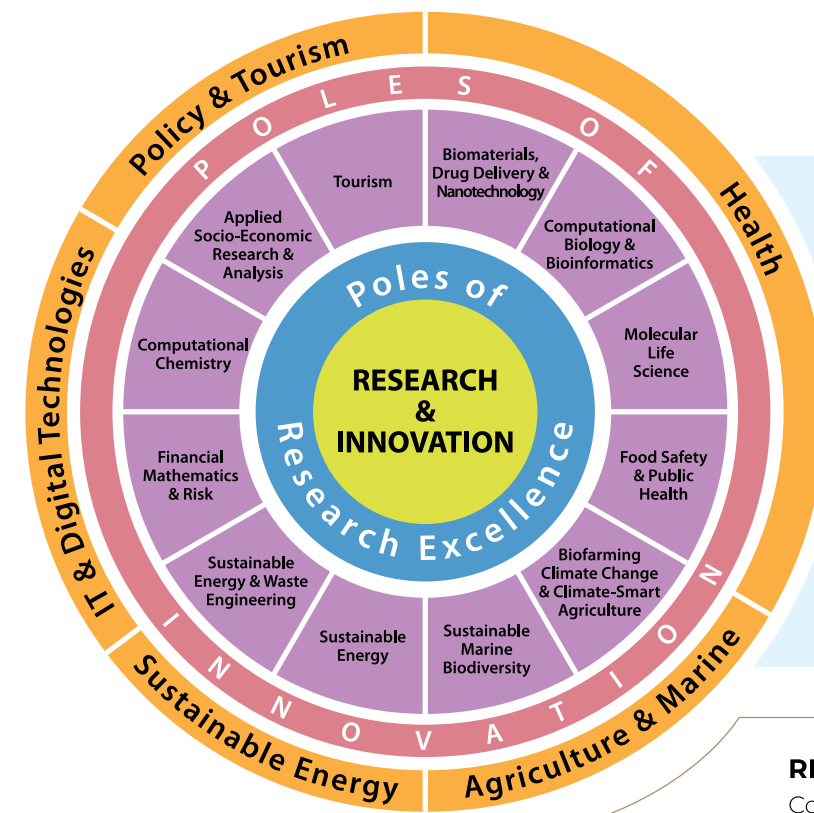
Policy & Tourism

Health

IT & Digital Technologies

Sustainable Energy

Agriculture & Marine

POLES OF INNOVATION

Tourism

Biomaterials, Drug Delivery & Nanotechnology

Computational Biology & Bioinformatics

Molecular Life Science

Food Safety & Public Health

Biofarming Climate Change & Climate-Smart Agriculture

Sustainable Marine Biodiversity

Sustainable Energy

Sustainable Energy & Waste Engineering

Financial Mathematics & Risk

Computational Chemistry

Applied Socio-Economic Research & Analysis

Poles of Research Excellence

RESEARCH & INNOVATION

RI

Co